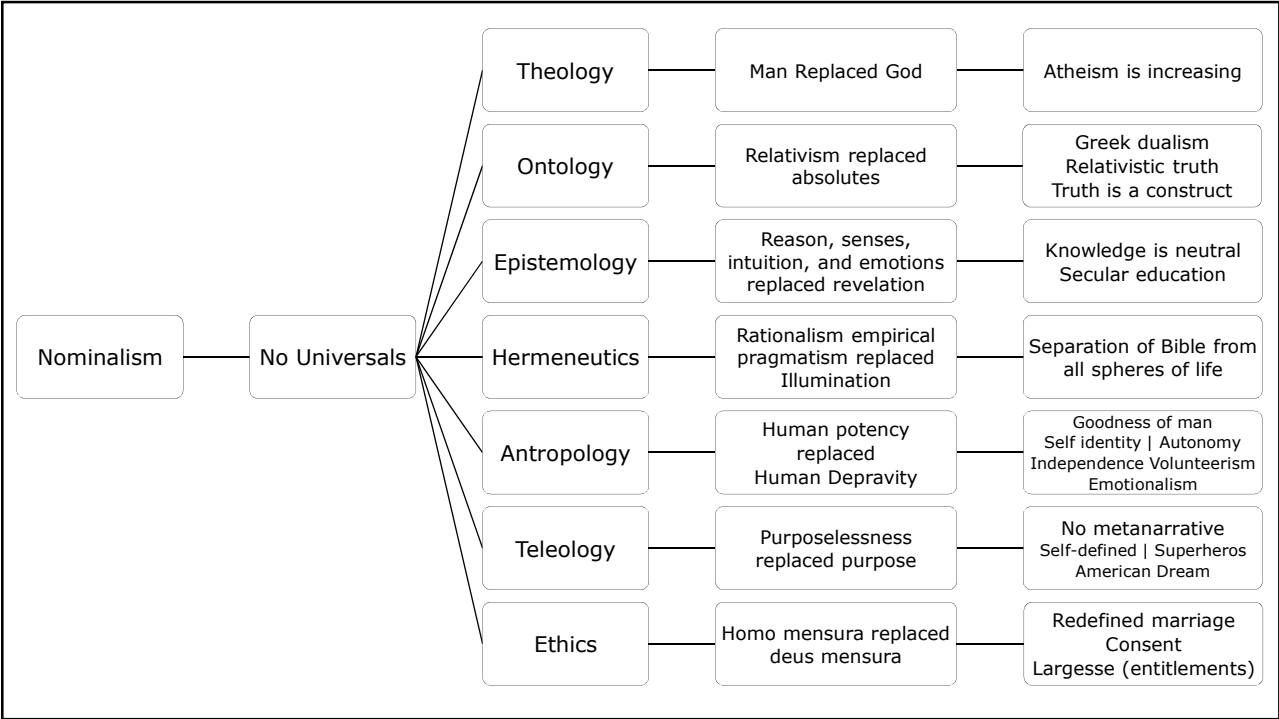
Nominalism

No Universals

Theology

Man Replaced God

Atheism is increasing

Ontology

Relativism replaced absolutes

Greek dualism
Relativistic truth
Truth is a construct

Epistemology

Reason, senses, intuition, and emotions replaced revelation

Knowledge is neutral
Secular education

Hermeneutics

Rationalism empirical pragmatism replaced Illumination

Separation of Bible from all spheres of life

Antropology

Human potency replaced Human Depravity

Goodness of man
Self identity | Autonomy
Independence Volunteerism
Emotionalism

Teleology

Purposelessness replaced purpose

No metanarrative
Self-defined | Superheros
American Dream

Ethics

Homo mensura replaced deus mensura

Redefined marriage
Consent
Largesse (entitlements)